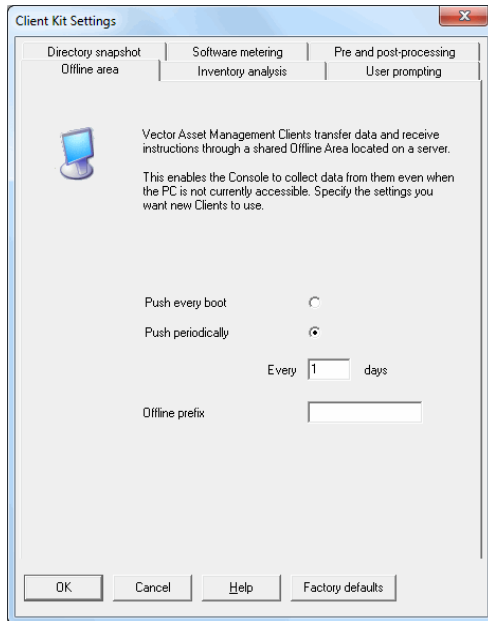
Client Kit Settings

Directory snapshot | Software metering | Pre and post-processing
Offline area | Inventory analysis | User prompting

Vector Asset Management Clients transfer data and receive instructions through a shared Offline Area located on a server.

This enables the Console to collect data from them even when the PC is not currently accessible. Specify the settings you want new Clients to use.

Push every boot

Push periodically

Every 1 days

Offline prefix

OK | Cancel | Help | Factory defaults